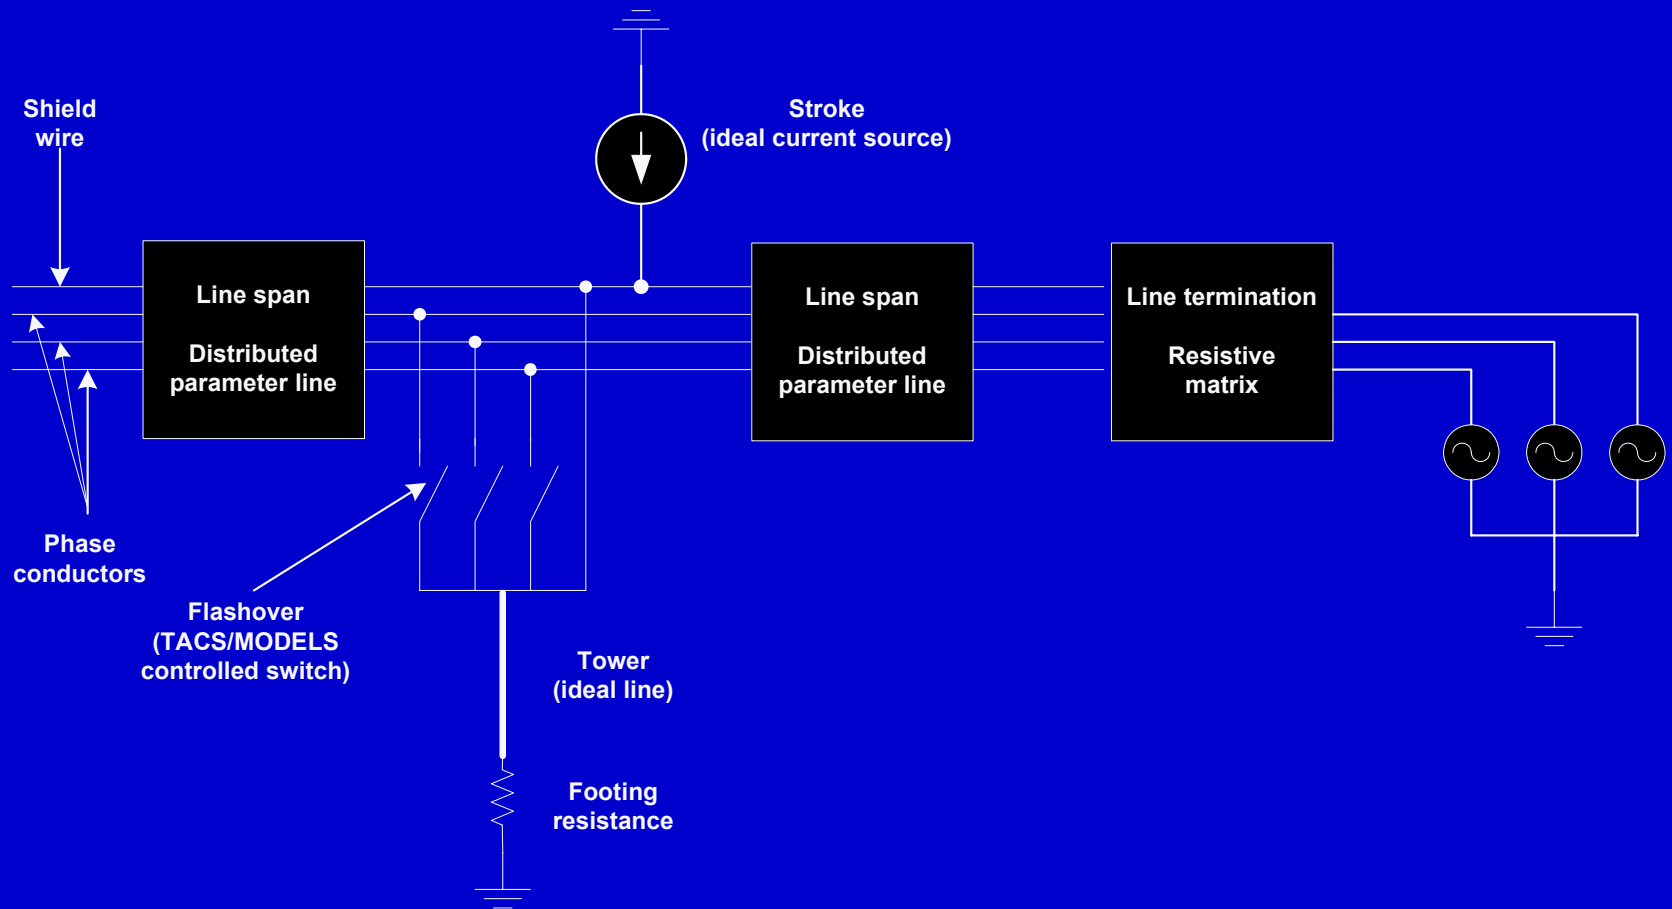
Shield wire

Stroke
(ideal current source)

Line span

Distributed parameter line

Line span

Distributed parameter line

Line termination

Resistive matrix

Phase conductors

Flashover
(TACS/MODELS controlled switch)

Tower
(ideal line)

Footing resistance